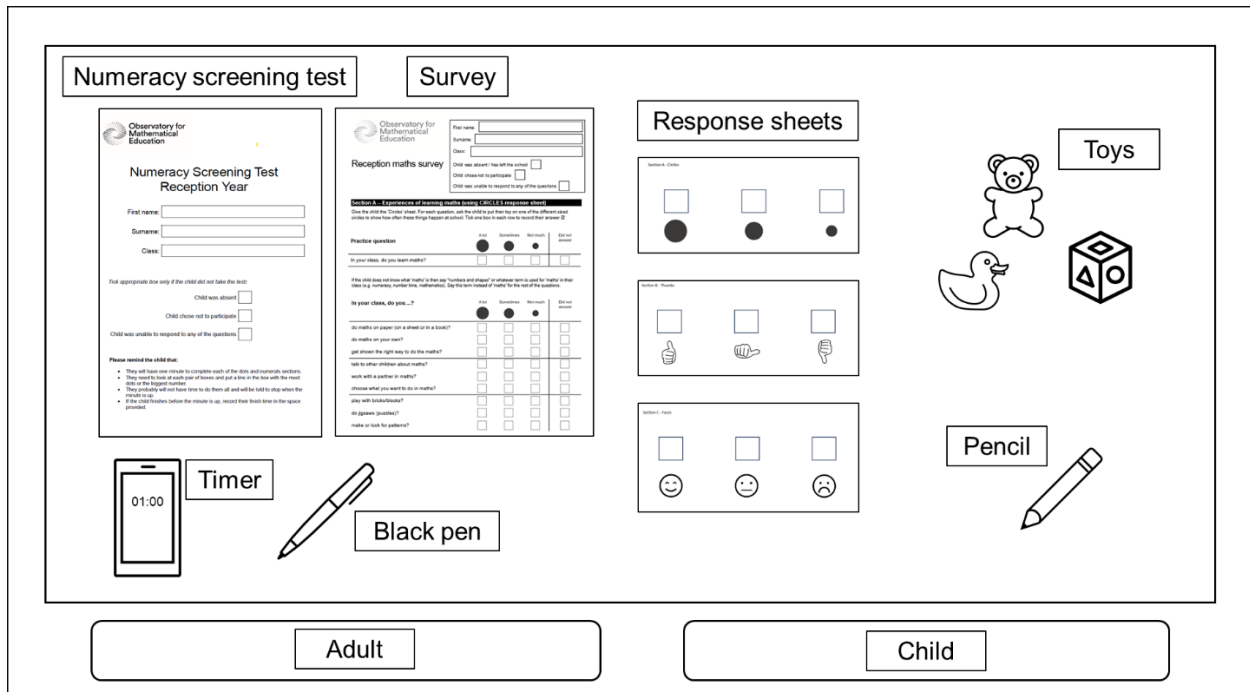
Numeracy screening test

Survey

Observatory for Mathematical Education

Numeracy Screening Test
Reception Year

First name:
Surname:
Class:

Tick appropriate box only if the child did not take the test:
Child was absent
Child chose not to participate
Child was unable to respond to any of the questions

Please remind the child that:
• They will have one minute to complete each of the dots and numerals sections.
• They need to look at each pair of boxes and put a line in the box with the most dots or the biggest number.
• They probably will not have time to do them all and will be told to stop when the minute is up.
• If the child finishes before the minute is up, record their finish time in the space provided.

Observatory for Mathematical Education

Reception maths survey

First name:
Surname:
Class:
Child was absent / has left the school
Child chose not to participate
Child was unable to respond to any of the questions

Section A – Experiences of learning maths (using CIRCLES response sheet)

Give the child the 'Circles' sheet. For each question, ask the child to put their toy on one of the different sized circles to show how often these things happen at school. Tick one box in each row to record their answer ☑

| Practice question | A lot | Sometimes | Not much | Did not answer |
|---|---|---|---|---|
| In your class, do you learn maths? | | | | |

If the child does not know what 'maths' is then say "numbers and shapes" or whatever term is used for 'maths' in their class (e.g. numeracy, number time, mathematics). Say this term instead of 'maths' for the rest of the questions.

| In your class, do you....? | A lot | Sometimes | Not much | Did not answer |
|---|---|---|---|---|
| do maths on paper (on a sheet or in a book)? | | | | |
| do maths on your own? | | | | |
| get shown the right way to do the maths? | | | | |
| talk to other children about maths? | | | | |
| work with a partner in maths? | | | | |
| choose what you want to do in maths? | | | | |
| play with bricks/blocks? | | | | |
| do jigsaws (puzzles)? | | | | |
| make or look for patterns? | | | | |

Response sheets

Section A - Circles

Section B - Thumbs

Section C - Faces

Toys

Pencil

Timer

01:00

Black pen

Adult

Child